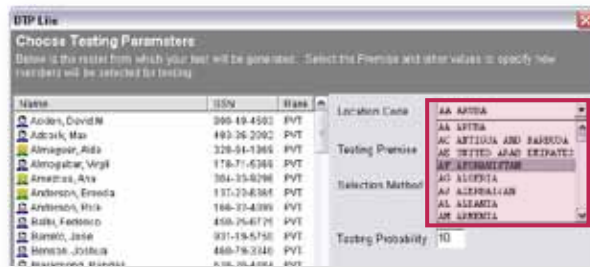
DTP Lite

Choose Testing Parameters

Below is the roster from which your test will be generated. Select the Premise and other values to specify how members will be selected for testing.

| Name | SSN | Rank |
|---|---|---|
| Acidas, David M | 000-49-4503 | PVT |
| Adcock, Max | 493-36-2092 | PVT |
| Almagoir, Alda | 328-54-1365 | PVT |
| Almogabar, Virgil | 178-71-6366 | PVT |
| Amestras, Ana | 364-33-9298 | PVT |
| Anderson, Breeda | 137-23-8368 | PVT |
| Anderson, Rick | 166-33-4099 | PVT |
| Baltz, Federico | 458-25-6771 | PVT |
| Banelo, Jose | 931-19-5750 | PVT |
| Benson, Joshua | 460-76-3340 | PVT |
| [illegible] | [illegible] | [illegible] |

Location Code
AA ARUBA
AA ARUBA
AC ANTIGUA AND BARBUDA
AE UNITED ARAB EMIRATES
AF AFGHANISTAN
AG ALGERIA
AJ AZERBAIJAN
AL ALBANIA
AM ARMENIA

Testing Premise

Selection Method

Testing Probability 10